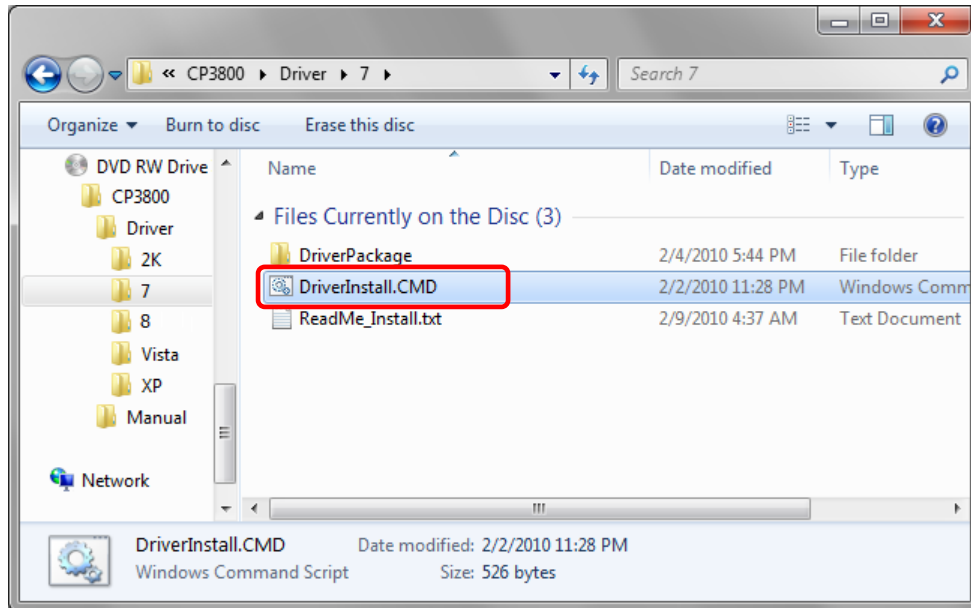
« CP3800 ▸ Driver ▸ 7 ▸

Search 7

Organize ▾ Burn to disc Erase this disc

DVD RW Drive
CP3800
Driver
2K
7
8
Vista
XP
Manual

Network

| Name | Date modified | Type |
|---|---|---|
| Files Currently on the Disc (3) | | |
| DriverPackage | 2/4/2010 5:44 PM | File folder |
| DriverInstall.CMD | 2/2/2010 11:28 PM | Windows Comm |
| ReadMe_Install.txt | 2/9/2010 4:37 AM | Text Document |

DriverInstall.CMD Date modified: 2/2/2010 11:28 PM
Windows Command Script Size: 526 bytes